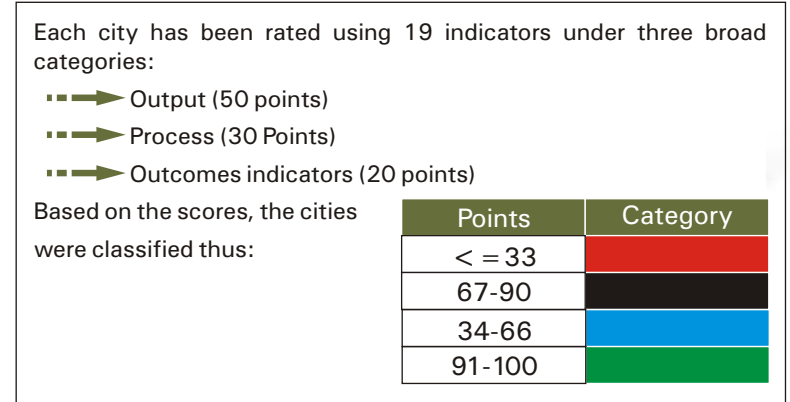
Each city has been rated using 19 indicators under three broad categories:

Output (50 points)

Process (30 Points)

Outcomes indicators (20 points)

Based on the scores, the cities were classified thus:

| Points | Category |
|---|---|
| $<=33$ | |
| 67-90 | |
| 34-66 | |
| 91-100 | |